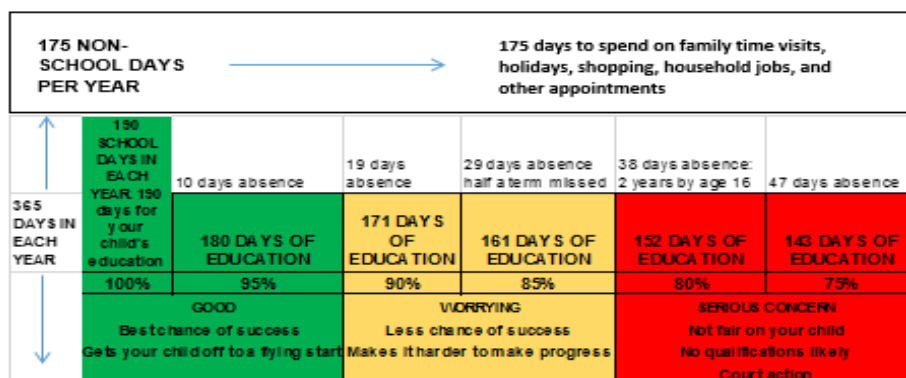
175 NON-SCHOOL DAYS PER YEAR

175 days to spend on family time visits, holidays, shopping, household jobs, and other appointments

| 365 DAYS IN EACH YEAR | 190 SCHOOL DAYS IN EACH YEAR. 190 days for your child's education | 10 days absence 180 DAYS OF EDUCATION | 19 days absence 171 DAYS OF EDUCATION | 29 days absence half a term missed 161 DAYS OF EDUCATION | 38 days absence: 2 years by age 16 152 DAYS OF EDUCATION | 47 days absence 143 DAYS OF EDUCATION |
|---|---|---|---|---|---|---|
| | 100% | 95% | 90% | 85% | 80% | 75% |
| | GOOD Best chance of success Gets your child off to a flying start | | WORRYING Less chance of success Makes it harder to make progress | | SERIOUS CONCERN Not fair on your child No qualifications likely Court action | |